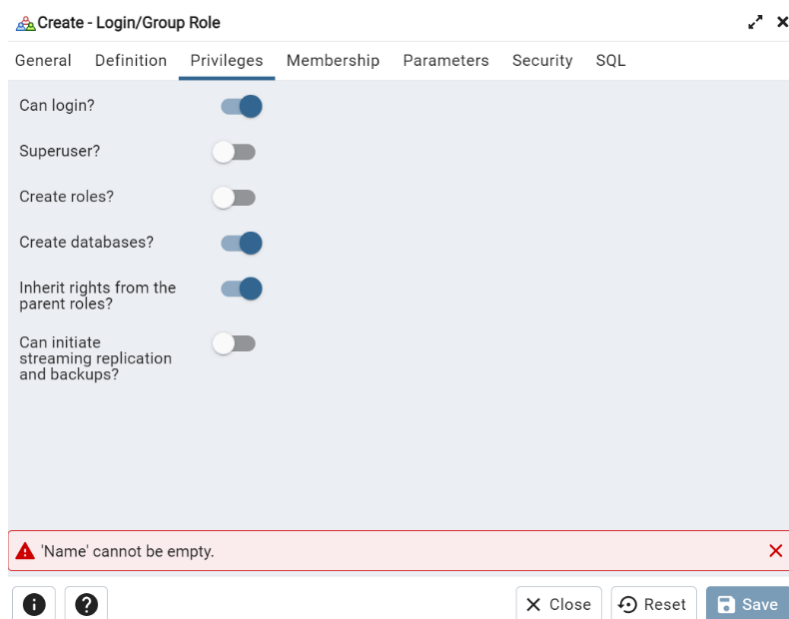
Create - Login/Group Role

General Definition Privileges Membership Parameters Security SQL

Can login?

Superuser?

Create roles?

Create databases?

Inherit rights from the parent roles?

Can initiate streaming replication and backups?

'Name' cannot be empty.

Close Reset Save